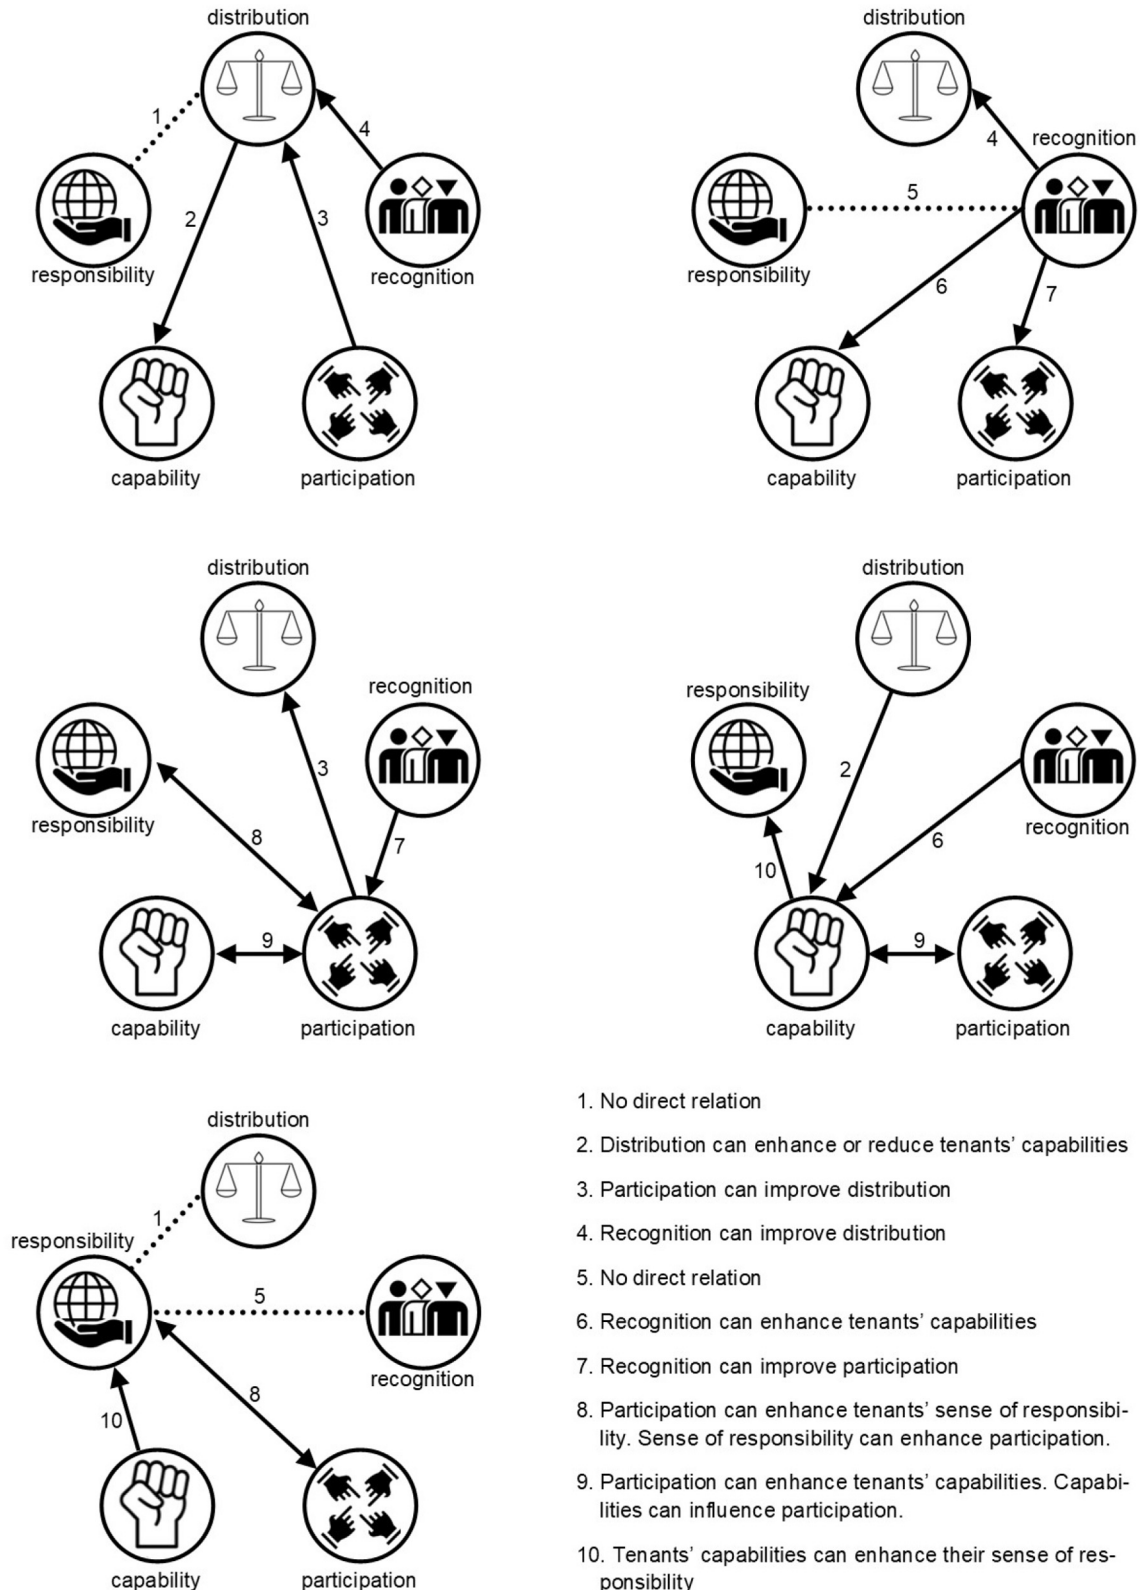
distribution
1
4
2
3
responsibility
recognition
capability
participation

distribution
4
recognition
5
responsibility
6
7
capability
participation

distribution
recognition
3
responsibility
8
7
9
capability
participation

distribution
responsibility
2
recognition
6
10
9
capability
participation

distribution
1
responsibility
5
recognition
8
10
capability
participation

1. No direct relation

2. Distribution can enhance or reduce tenants' capabilities

3. Participation can improve distribution

4. Recognition can improve distribution

5. No direct relation

6. Recognition can enhance tenants' capabilities

7. Recognition can improve participation

8. Participation can enhance tenants' sense of responsibility. Sense of responsibility can enhance participation.

9. Participation can enhance tenants' capabilities. Capabilities can influence participation.

10. Tenants' capabilities can enhance their sense of responsibility